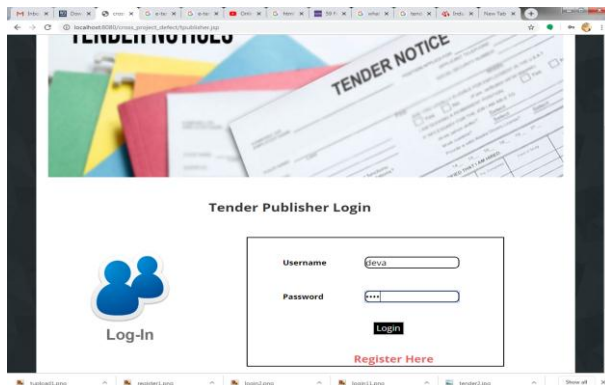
Inbo | Dow | cross | e-ten | e-ten | Onli | Hom | 59 F | what | tend | Indu | New Tab

localhost:8080/cross_project_defect/tpublisher.jsp

TENDER NOTICES

TENDER NOTICE

Tender Publisher Login

Log-In

Username deva

Password ••••

Login

Register Here

tuploadl.png | register1.png | login2.png | login11.png | tender2.png | Show all